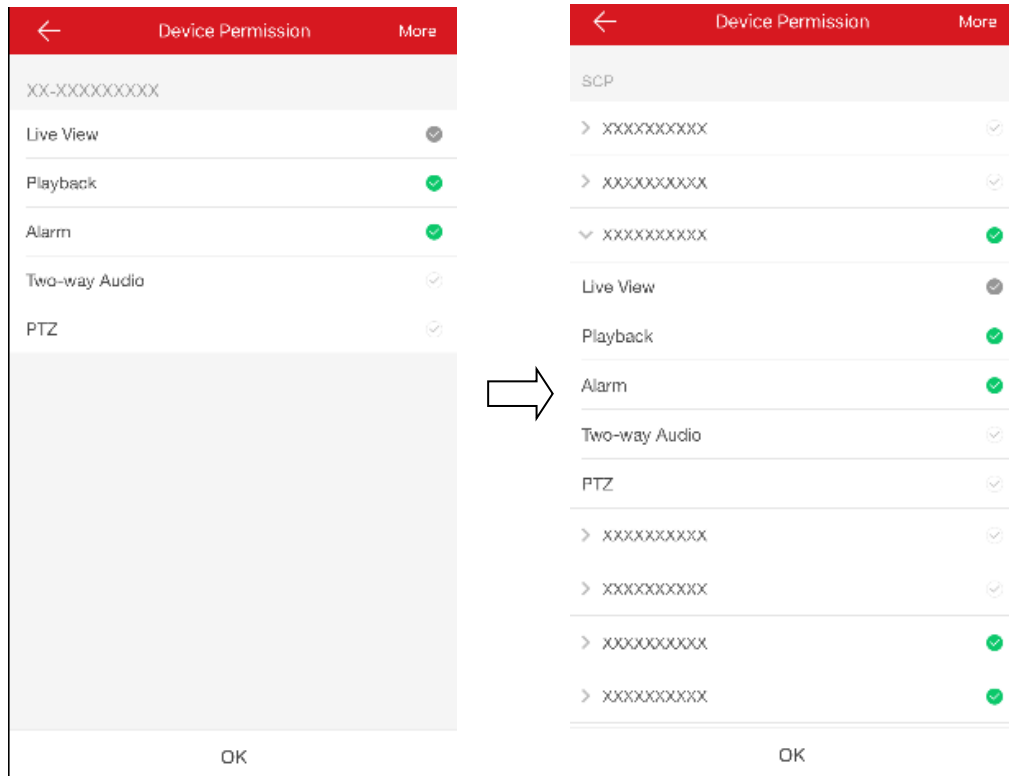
Device Permission
More

XX-XXXXXXXXX

Live View

Playback

Alarm

Two-way Audio

PTZ

OK

Device Permission
More

SCP

XXXXXXXXXX

XXXXXXXXXX

XXXXXXXXXX

Live View

Playback

Alarm

Two-way Audio

PTZ

XXXXXXXXXX

XXXXXXXXXX

XXXXXXXXXX

XXXXXXXXXX

OK